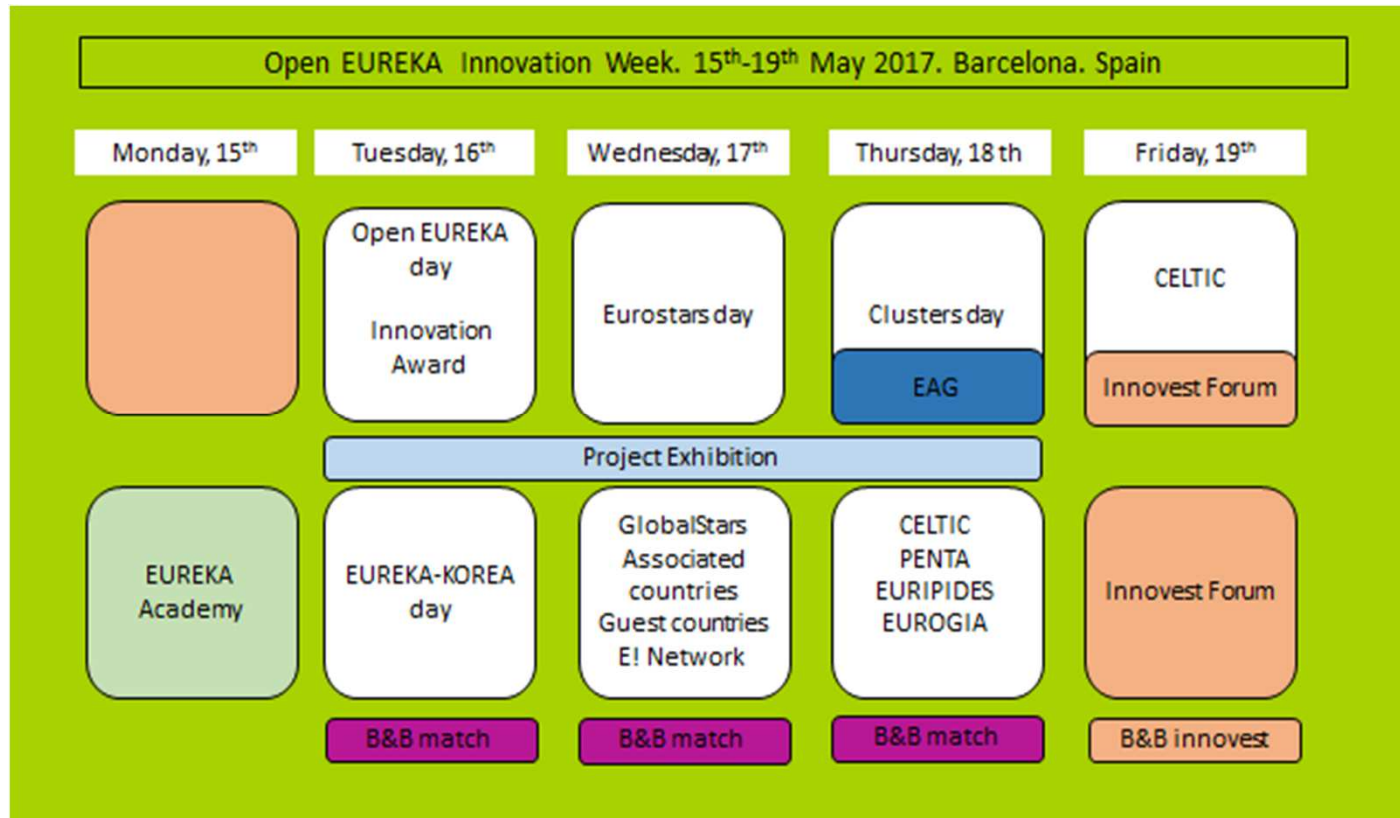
Open EUREKA Innovation Week. 15$^{th}$-19$^{th}$ May 2017. Barcelona. Spain

Monday, 15$^{th}$

Tuesday, 16$^{th}$

Wednesday, 17$^{th}$

Thursday, 18 th

Friday, 19$^{th}$

Open EUREKA day

Innovation Award

Eurostars day

Clusters day

EAG

CELTIC

Innovest Forum

Project Exhibition

EUREKA Academy

EUREKA-KOREA day

GlobalStars
Associated countries
Guest countries
E! Network

CELTIC
PENTA
EURIPIDES
EUROGIA

Innovest Forum

B&B match

B&B match

B&B match

B&B innovest